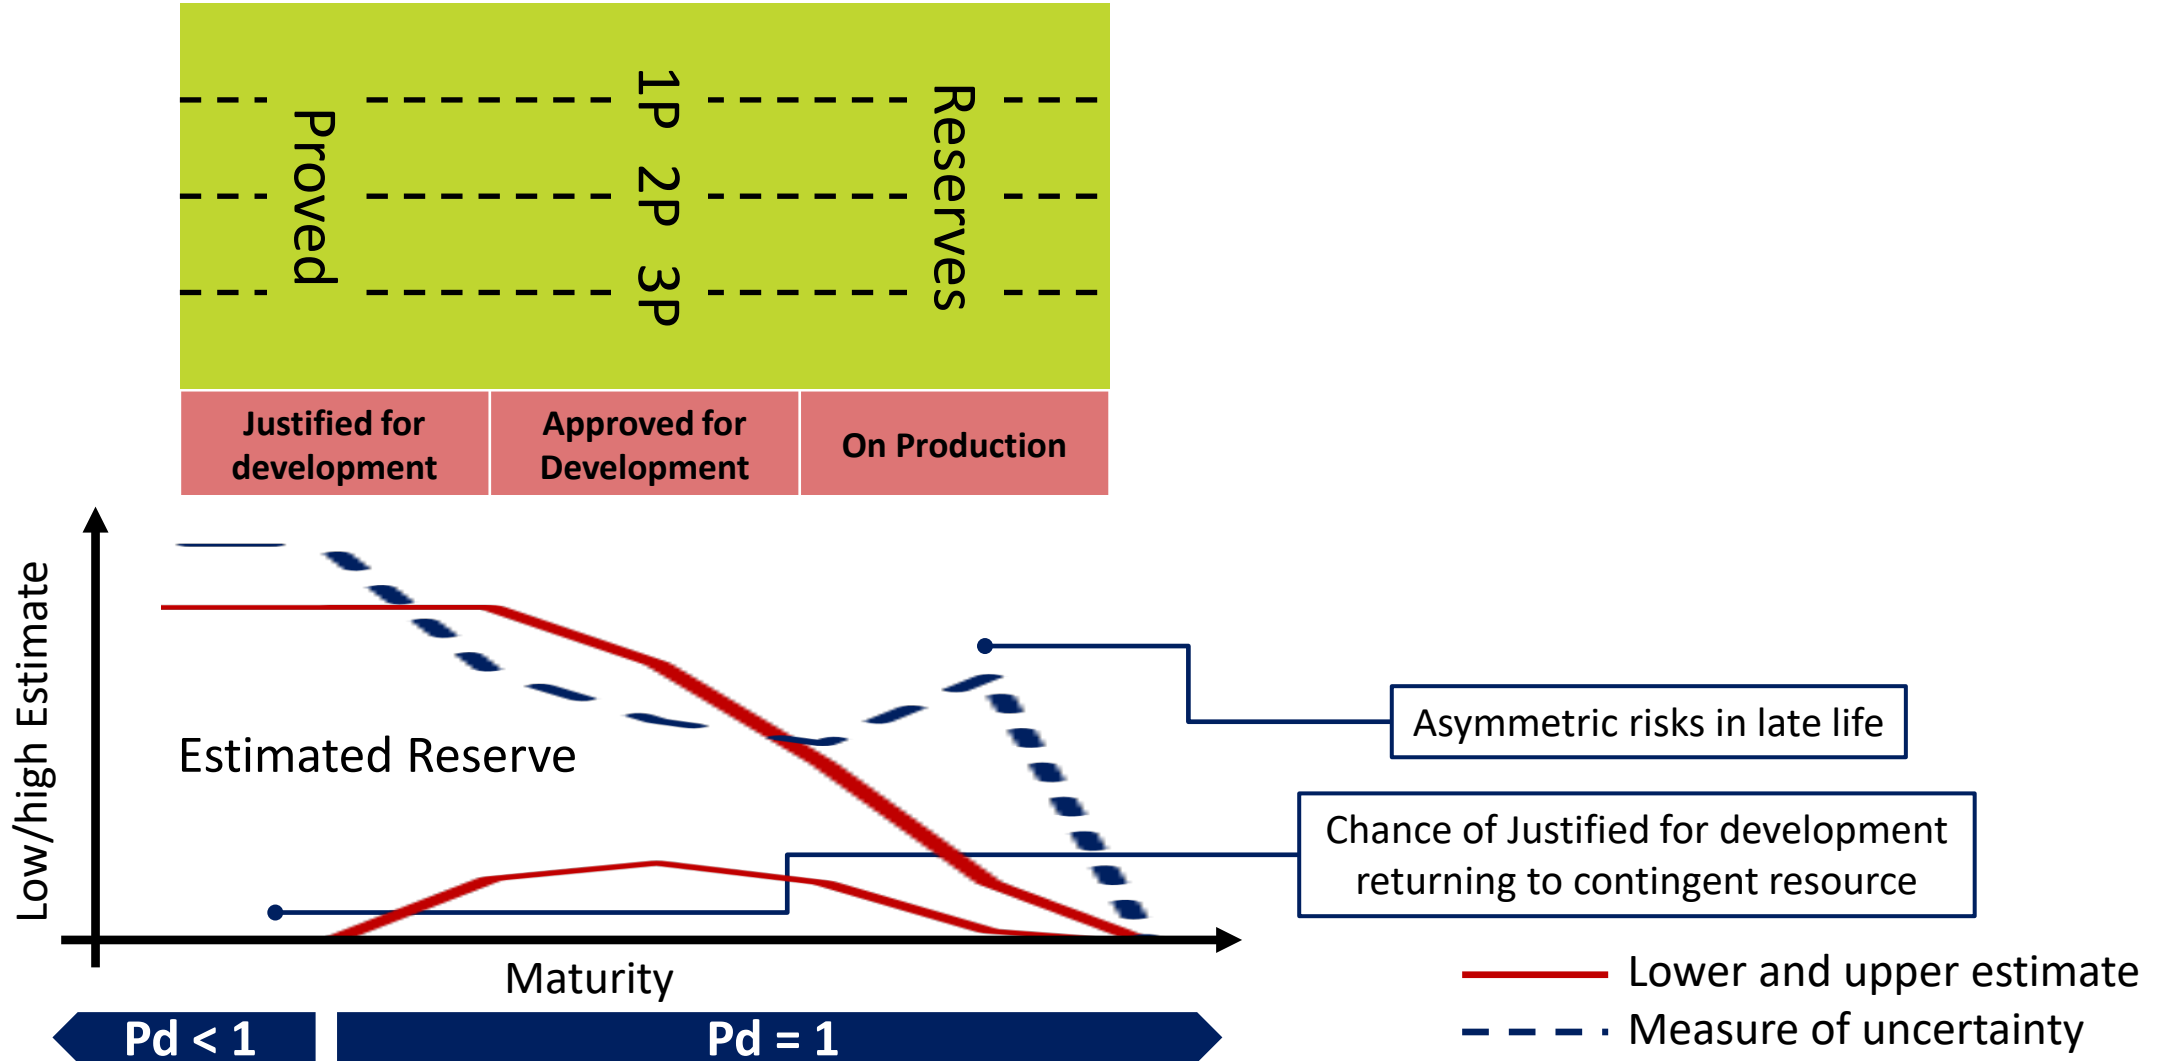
Proved
1P 2P 3P
Reserves

| Justified for development | Approved for Development | On Production |
|---|---|---|

Low/high Estimate

Estimated Reserve

Asymmetric risks in late life

Chance of Justified for development returning to contingent resource

Maturity

Pd < 1
Pd = 1

Lower and upper estimate
Measure of uncertainty